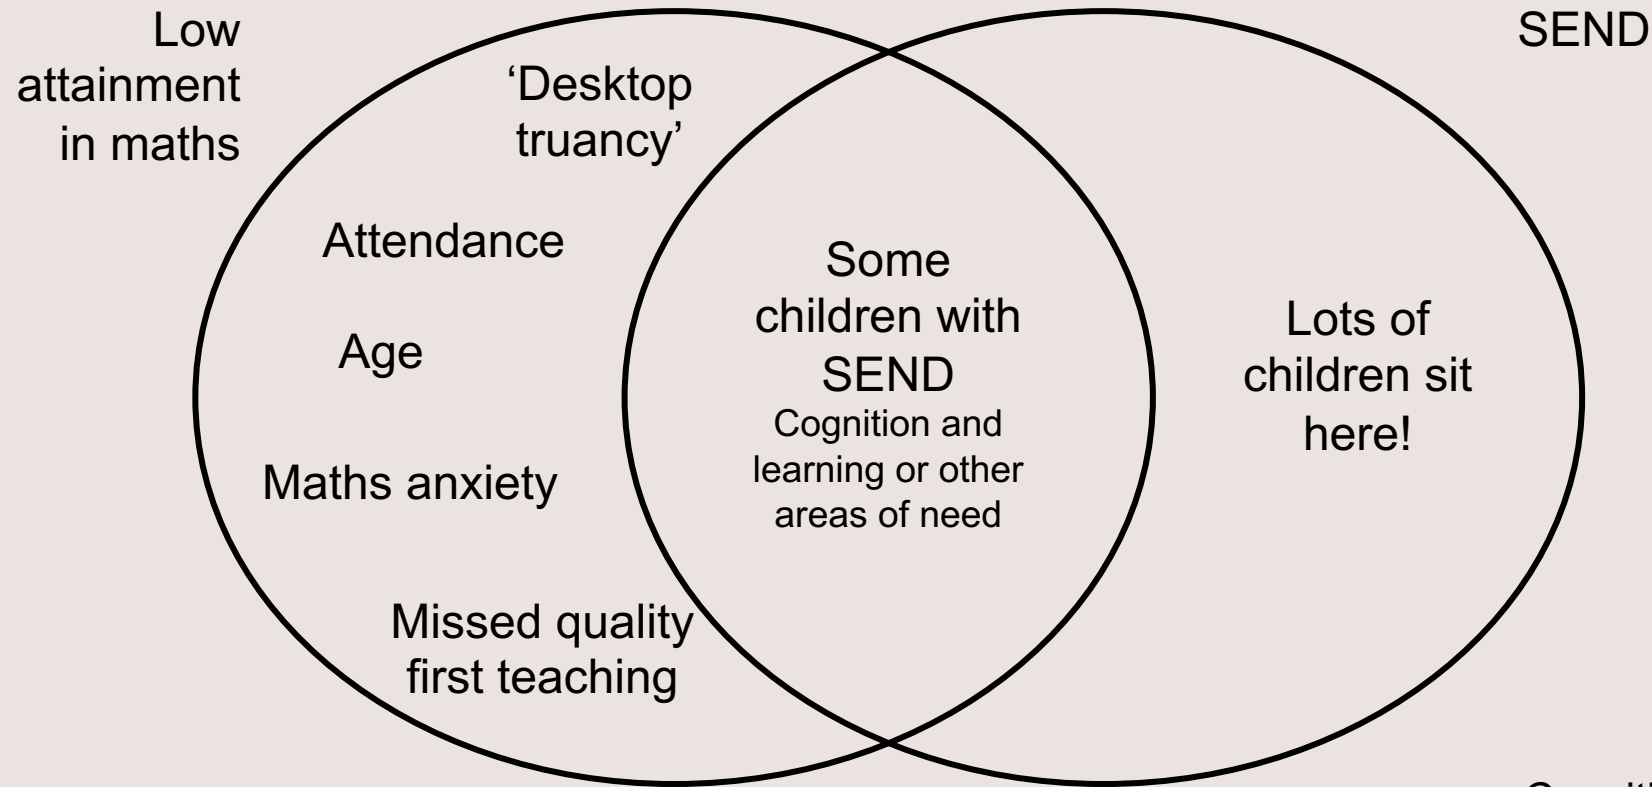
Low attainment in maths

SEND

'Desktop truancy'

Attendance

Age

Maths anxiety

Missed quality first teaching

Some children with SEND
Cognition and learning or other areas of need

Lots of children sit here!

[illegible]